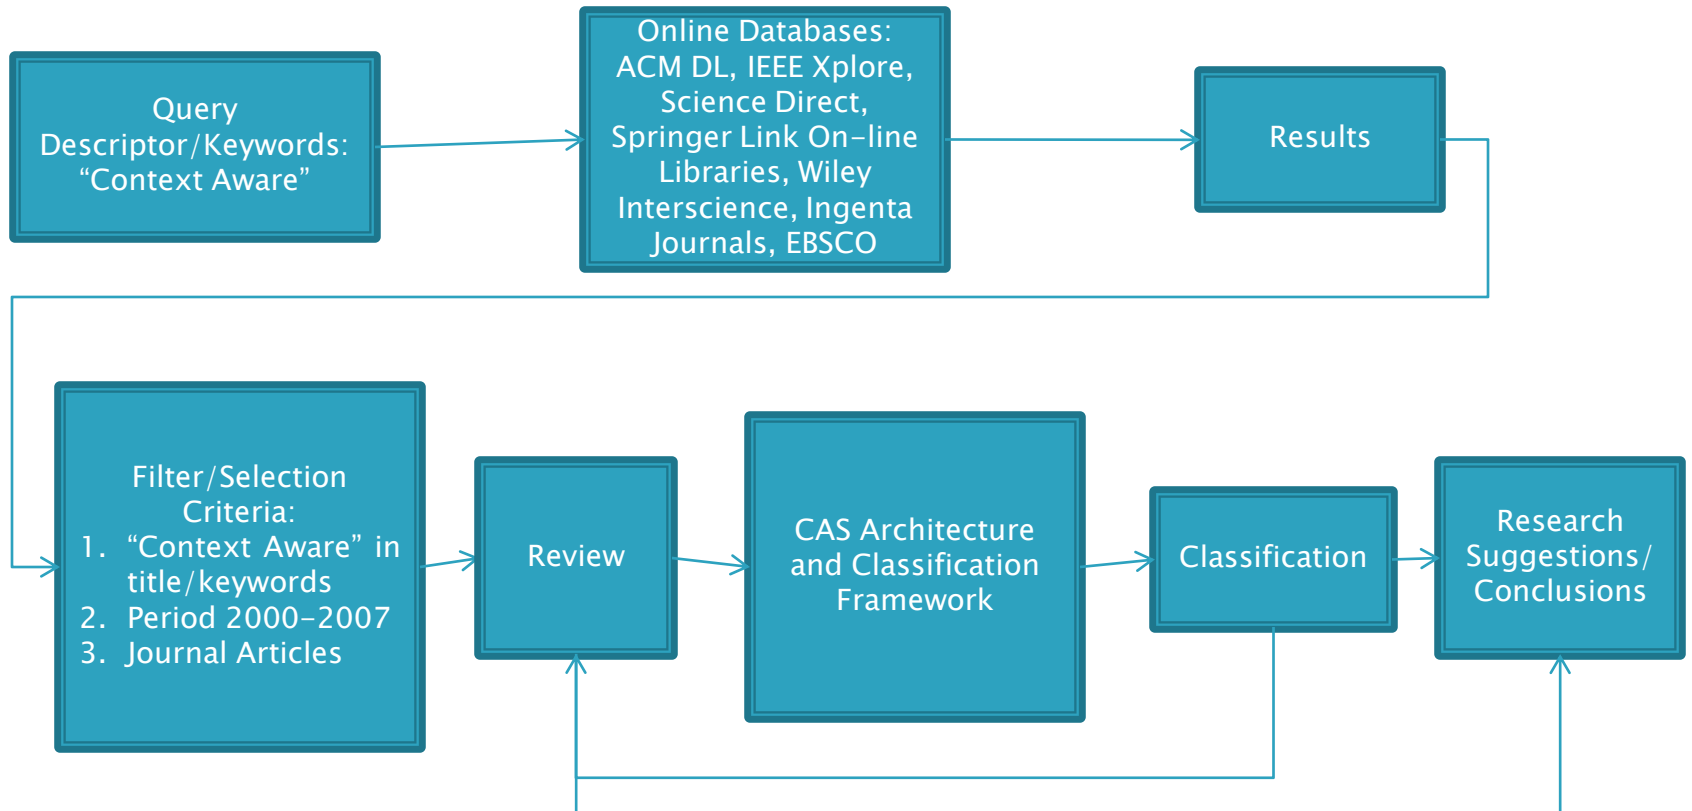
Query Descriptor/Keywords: “Context Aware”

Online Databases: ACM DL, IEEE Xplore, Science Direct, Springer Link On-line Libraries, Wiley Interscience, Ingenta Journals, EBSCO

Results

Filter/Selection Criteria:
1. “Context Aware” in title/keywords
2. Period 2000-2007
3. Journal Articles

Review

CAS Architecture and Classification Framework

Classification

Research Suggestions/ Conclusions